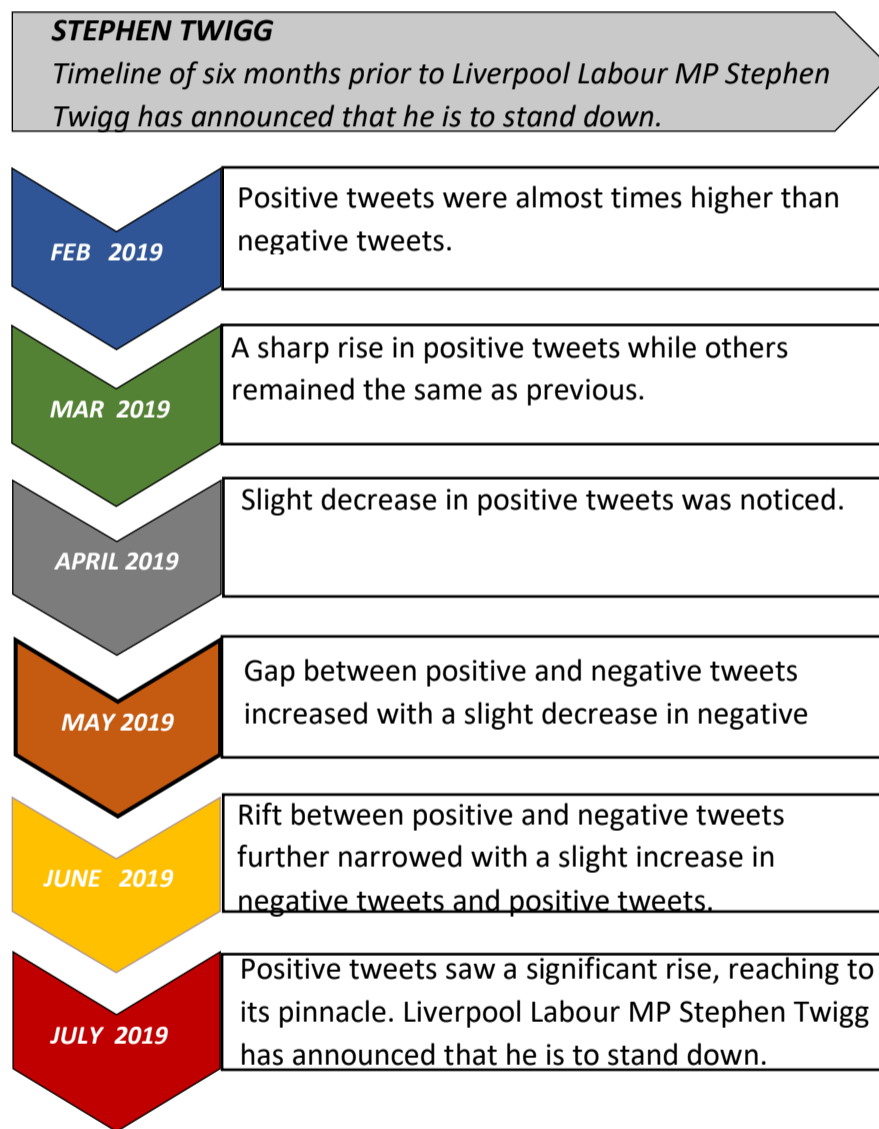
STEPHEN TWIGG
Timeline of six months prior to Liverpool Labour MP Stephen Twigg has announced that he is to stand down.

FEB 2019

Positive tweets were almost times higher than negative tweets.

MAR 2019

A sharp rise in positive tweets while others remained the same as previous.

APRIL 2019

Slight decrease in positive tweets was noticed.

MAY 2019

Gap between positive and negative tweets increased with a slight decrease in negative

JUNE 2019

Rift between positive and negative tweets further narrowed with a slight increase in negative tweets and positive tweets.

JULY 2019

Positive tweets saw a significant rise, reaching to its pinnacle. Liverpool Labour MP Stephen Twigg has announced that he is to stand down.